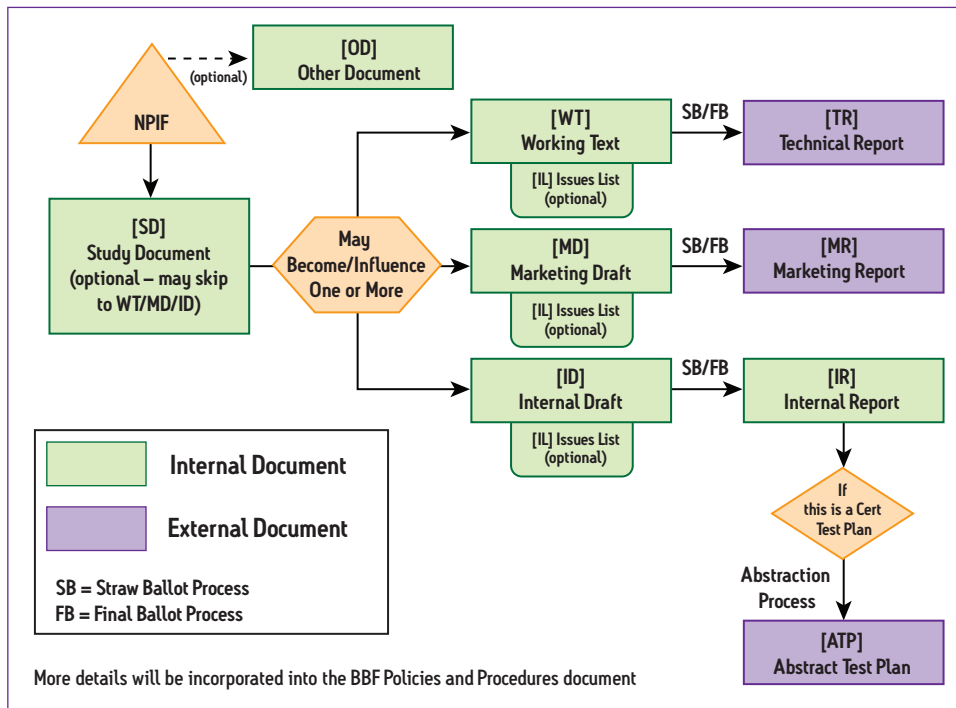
[OD]
Other Document

(optional)

NPIF

[SD]
Study Document
(optional – may skip to WT/MD/ID)

May
Become/Influence
One or More

[WT]
Working Text

[IL] Issues List
(optional)

SB/FB

[TR]
Technical Report

[MD]
Marketing Draft

[IL] Issues List
(optional)

SB/FB

[MR]
Marketing Report

[ID]
Internal Draft

[IL] Issues List
(optional)

SB/FB

[IR]
Internal Report

If
this is a Cert
Test Plan

Abstraction
Process

[ATP]
Abstract Test Plan

Internal Document

External Document

SB = Straw Ballot Process
FB = Final Ballot Process

More details will be incorporated into the BBF Policies and Procedures document